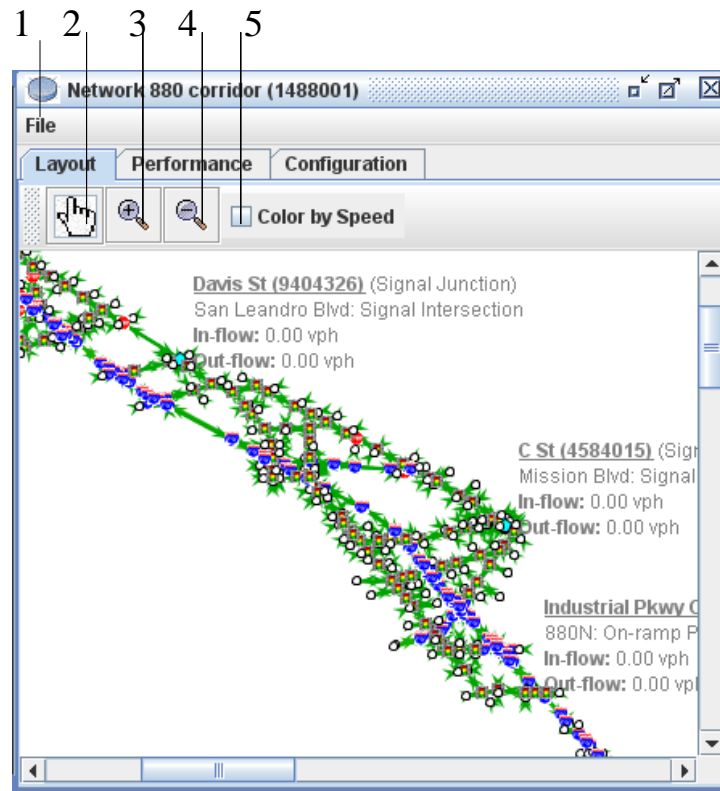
1 2 3 4 5

Network 880 corridor (1488001)

File

Layout Performance Configuration

Color by Speed

Davis St (9404326) (Signal Junction)
San Leandro Blvd: Signal Intersection
In-flow: 0.00 vph
Out-flow: 0.00 vph

C St (4584015) (Sig
Mission Blvd: Signal
In-flow: 0.00 vph
Out-flow: 0.00 vph

Industrial Pkwy C
880N: On-ramp P
In-flow: 0.00 vph
Out-flow: 0.00 vp